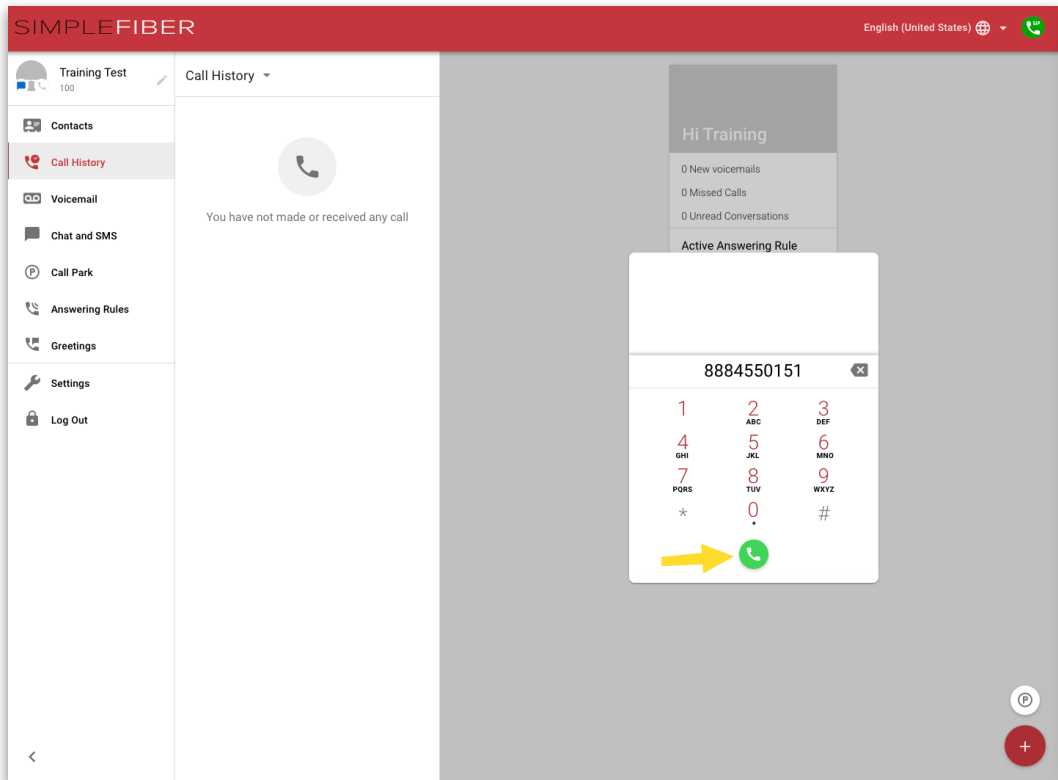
SIMPLEFIBER

English (United States)

Training Test
100

Contacts
Call History
Voicemail
Chat and SMS
Call Park
Answering Rules
Greetings
Settings
Log Out

Call History

You have not made or received any call

Hi Training
0 New voicemails
0 Missed Calls
0 Unread Conversations
Active Answering Rule

8884550151

1
2 ABC
3 DEF
4 GHI
5 JKL
6 MNO
7 PQRS
8 TUV
9 WXYZ
*
0 +
#